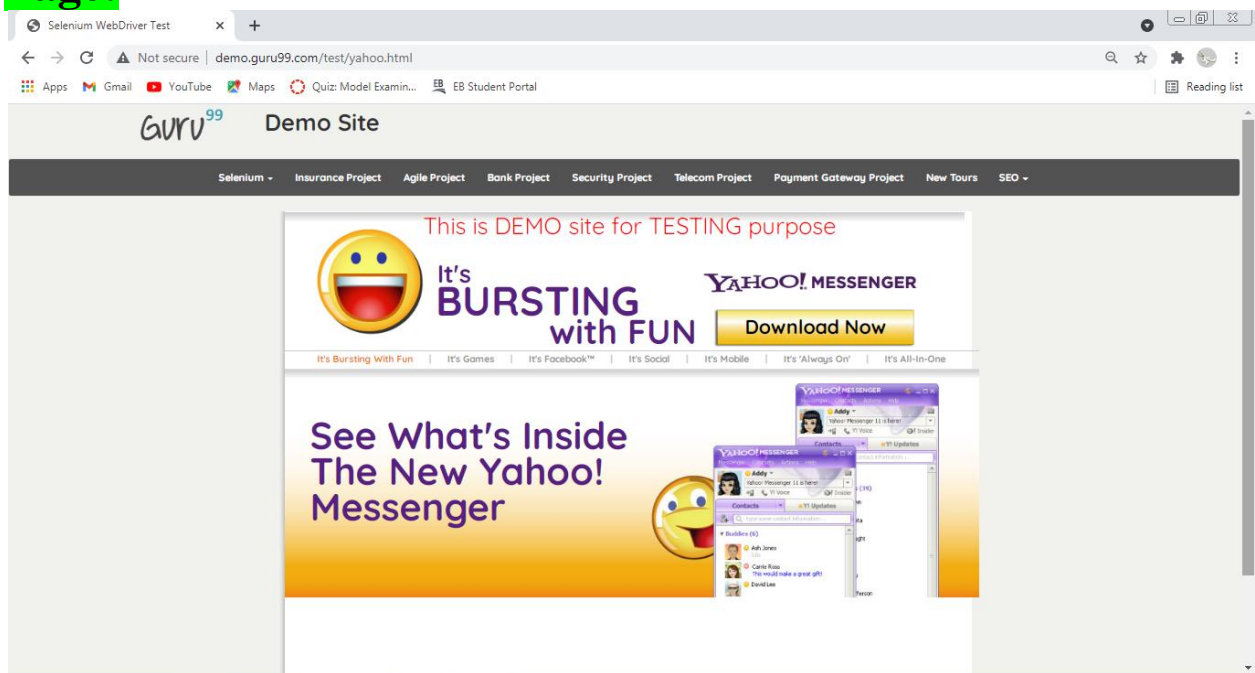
Selenium WebDriver Test ×
Not secure | demo.guru99.com/test/yahoo.html
Apps Gmail YouTube Maps Quiz: Model Examin... EB Student Portal
Reading list

Guru99 Demo Site

Selenium ▾ Insurance Project Agile Project Bank Project Security Project Telecom Project Payment Gateway Project New Tours SEO ▾

This is DEMO site for TESTING purpose

It's BURSTING with FUN

YAHOO! MESSENGER

Download Now

It's Bursting With Fun | It's Games | It's Facebook™ | It's Social | It's Mobile | It's 'Always On' | It's All-In-One

See What's Inside The New Yahoo! Messenger

YAHOO! MESSENGER
Addy
Yahoo! Messenger 11 is here!
Y! Voice
Insider
Contacts
Y! Updates
Buddies (6)
Ash Jones
Carrie Ross
This would make a great gift!
David Lee